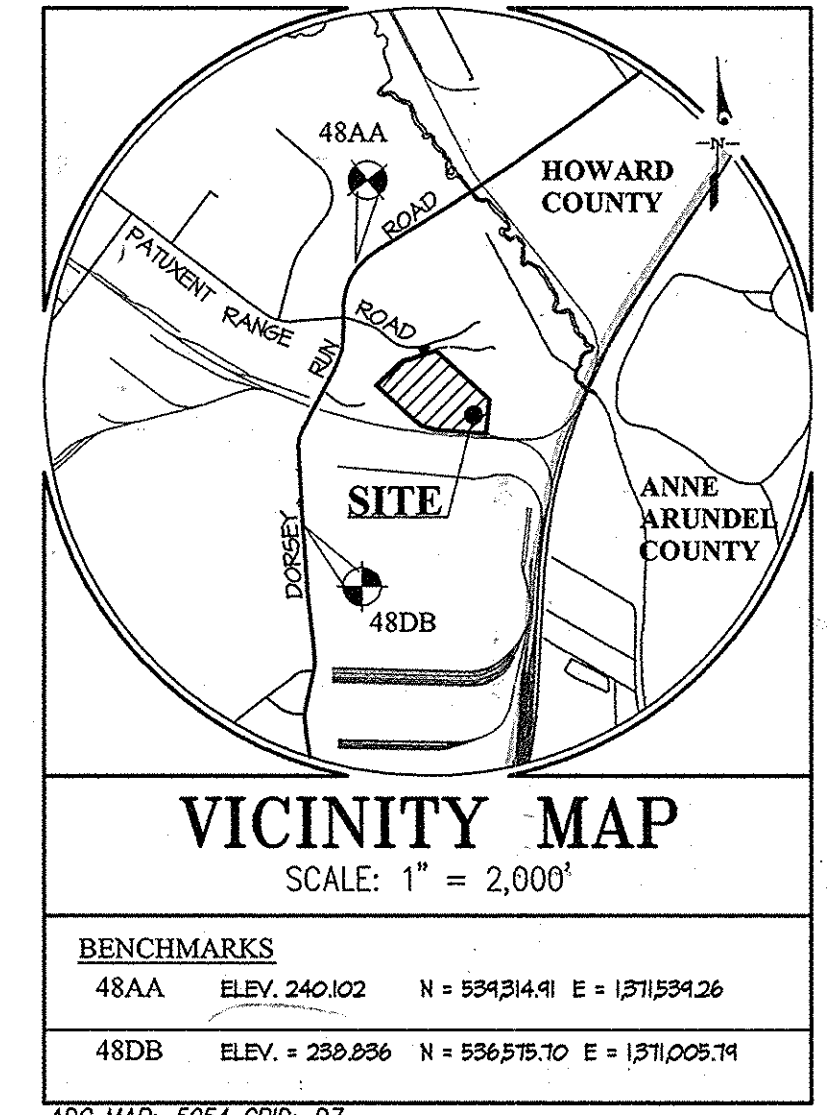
48AA

HOWARD COUNTY

N

ROAD

PATUXENT RANGE ROAD

RUN

SITE

DORSEY

48DB

ANNE ARUNDEL COUNTY

VICINITY MAP

SCALE: 1" = 2,000'

BENCHMARKS

48AA ELEV. 240.102 N = 539,314.91 E = 1,371,539.26

48DB ELEV. = 238.836 N = 536,575.70 E = 1,371,005.79

ADC MAP: 5054 GRID: D7